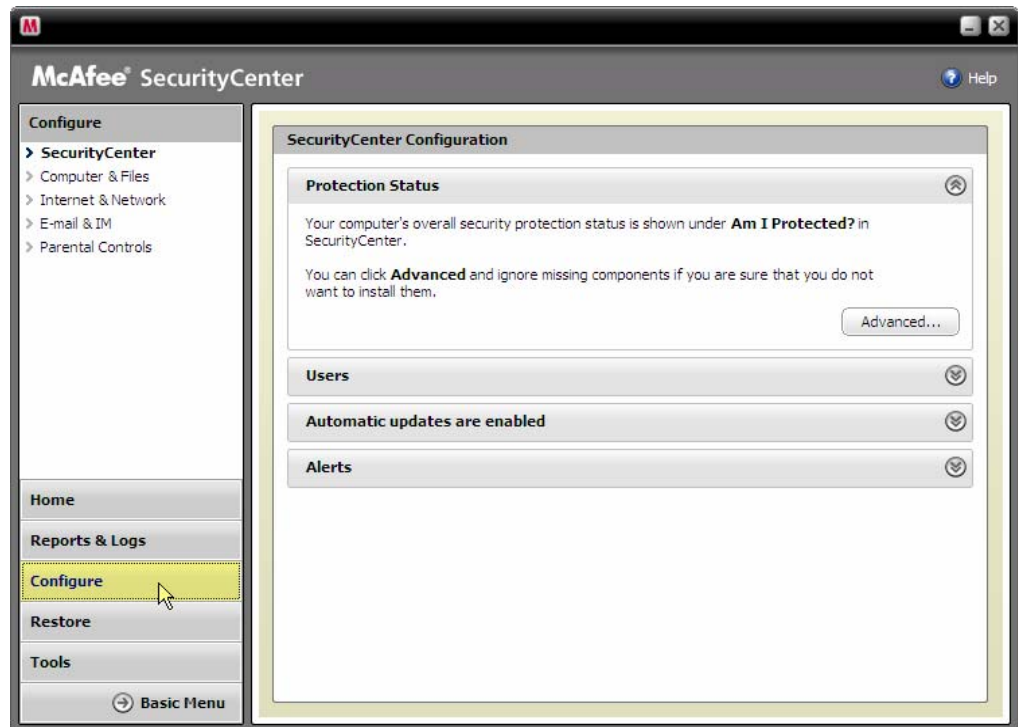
M

McAfee® SecurityCenter

Help

Configure

> SecurityCenter
> Computer & Files
> Internet & Network
> E-mail & IM
> Parental Controls

SecurityCenter Configuration

Protection Status

Your computer's overall security protection status is shown under **Am I Protected?** in SecurityCenter.

You can click **Advanced** and ignore missing components if you are sure that you do not want to install them.

Advanced...

Users

Automatic updates are enabled

Alerts

Home

Reports & Logs

Configure

Restore

Tools

Basic Menu